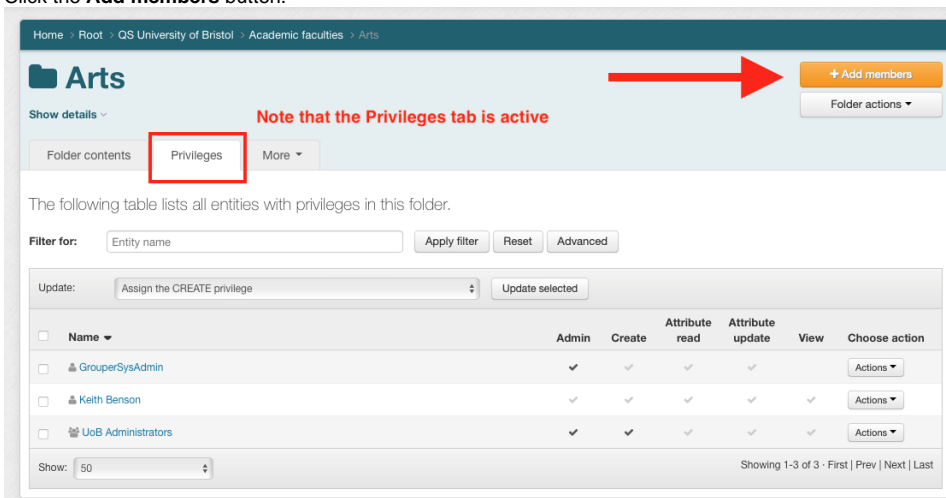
Click the **Add members** button.

Home > Root > QS University of Bristol > Academic faculties > Arts

Arts

+ Add members

Folder actions ▾

Show details

Note that the Privileges tab is active

Folder contents | Privileges | More ▾

The following table lists all entities with privileges in this folder.

Filter for: Entity name | Apply filter | Reset | Advanced

Update: Assign the CREATE privilege | Update selected

| | Name ▾ | Admin | Create | Attribute read | Attribute update | View | Choose action |
|---|---|---|---|---|---|---|---|
| | GrouperSysAdmin | ✔ | ✔ | ✔ | ✔ | | Actions ▾ |
| | Keith Benson | ✔ | ✔ | ✔ | ✔ | ✔ | Actions ▾ |
| | UoB Administrators | ✔ | ✔ | ✔ | ✔ | ✔ | Actions ▾ |

Show: 50

Showing 1-3 of 3 · First | Prev | Next | Last